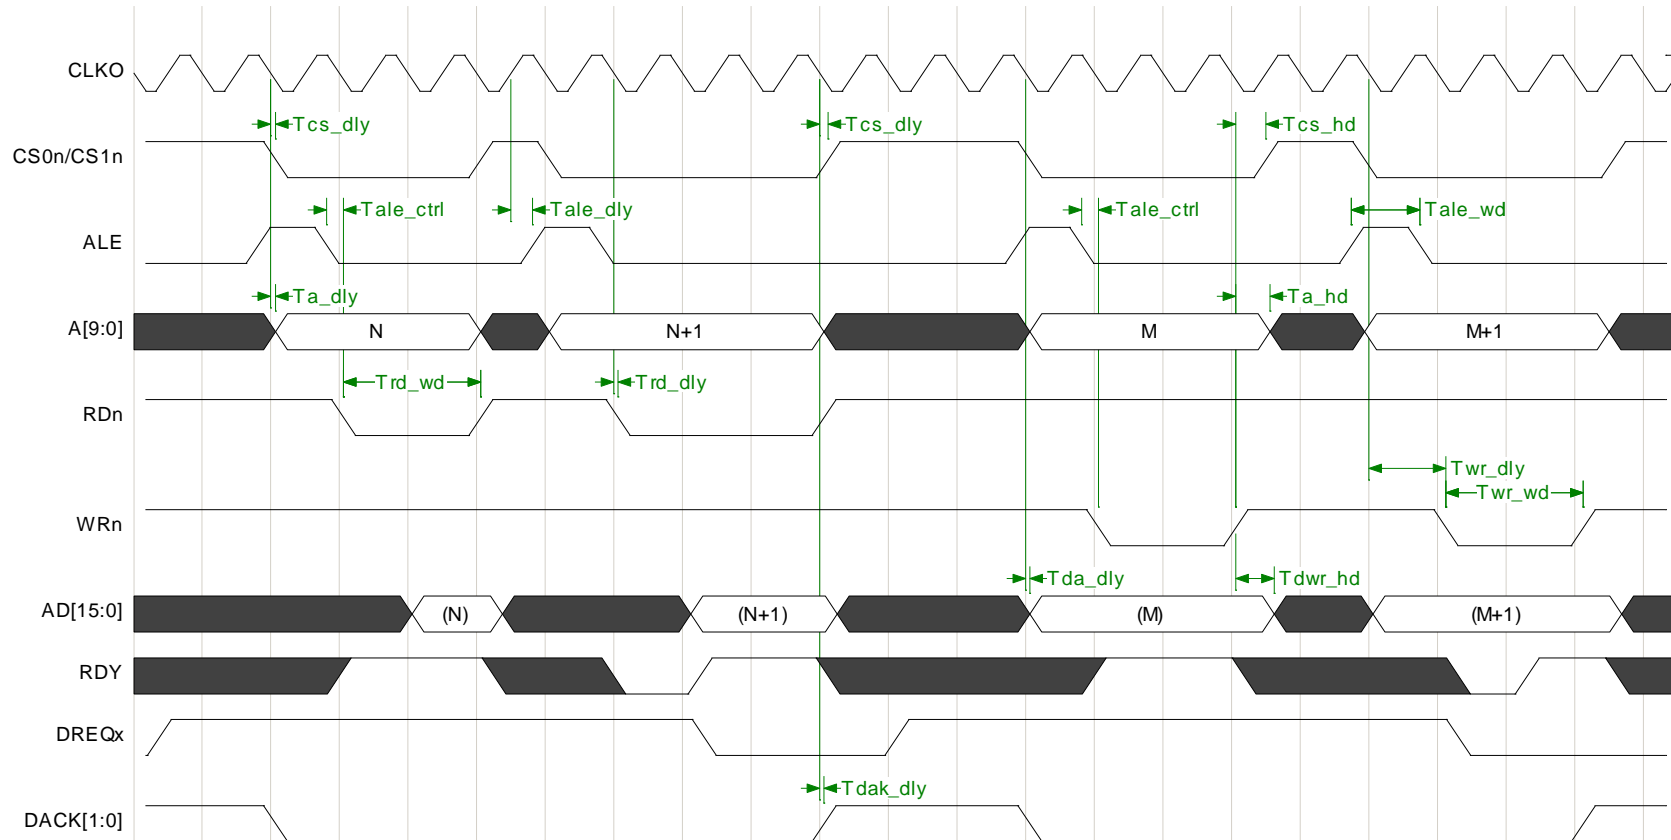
CLKO

CS0n/CS1n

ALE

A[9:0]

RDn

WRn

AD[15:0]

RDY

DREQx

DACK[1:0]

Tcs_dly

Tcs_dly

Tcs_hd

Tale_ctrl

Tale_dly

Tale_ctrl

Tale_wd

Ta_dly

Ta_hd

N

N+1

M

M+1

Trd_wd

Trd_dly

Twr_dly

Twr_wd

Tda_dly

Tdwr_hd

(N)

(N+1)

(M)

(M+1)

Tdak_dly